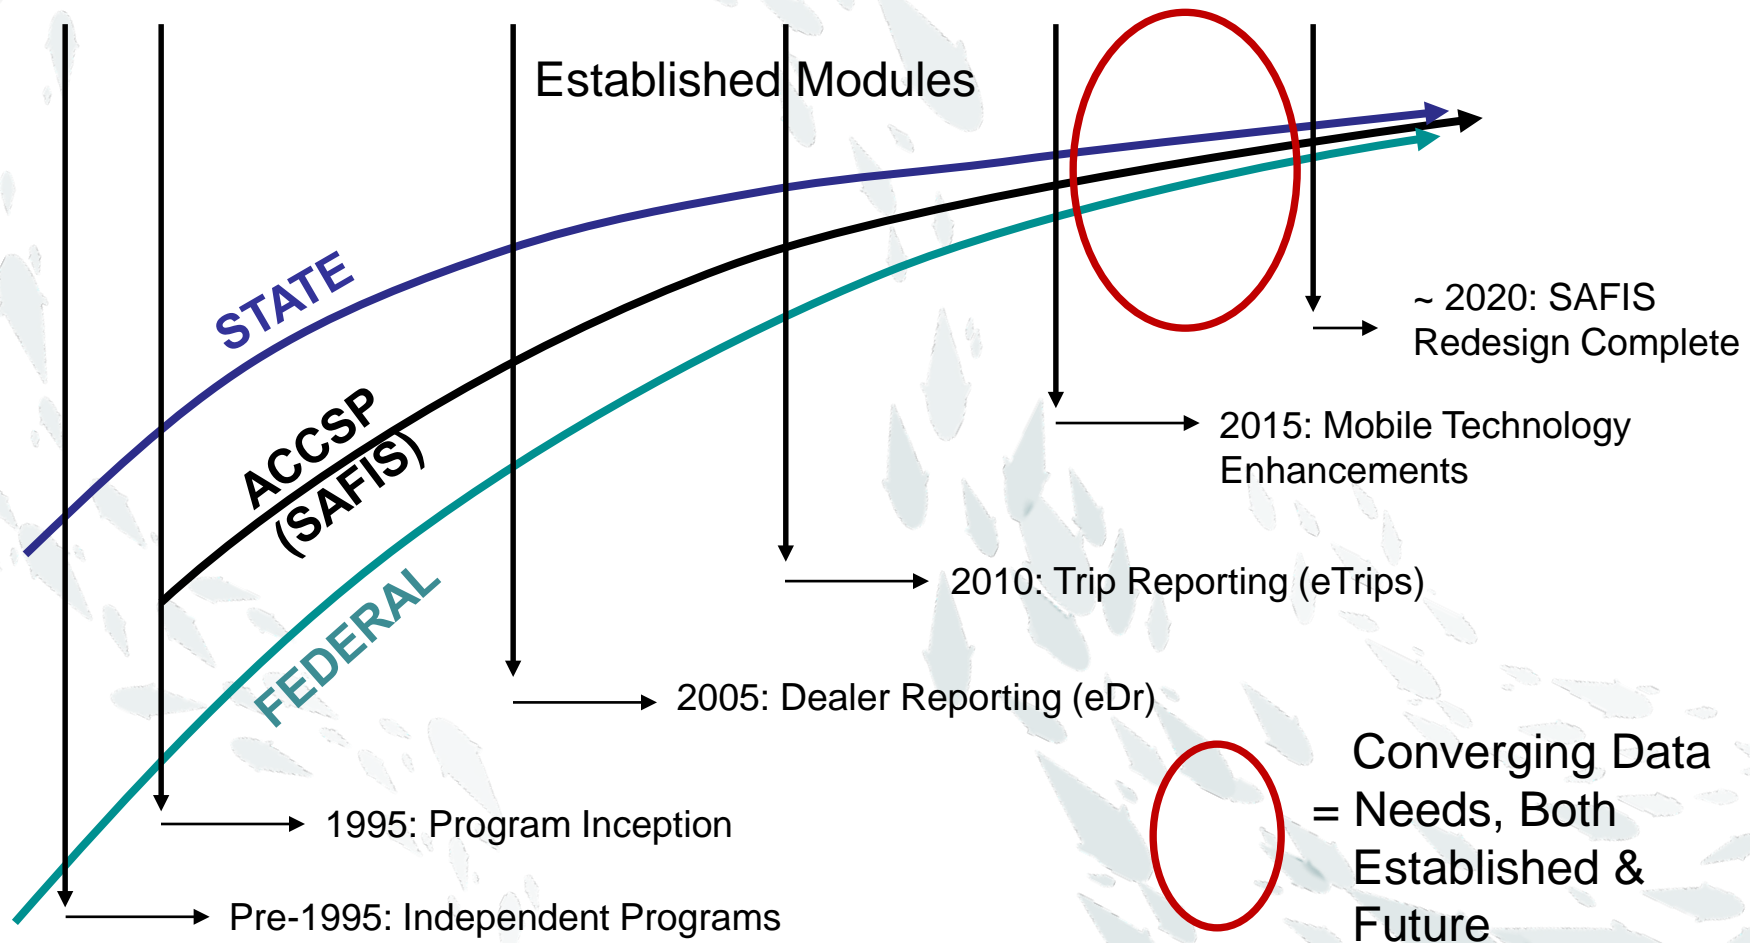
Established Modules

STATE

ACCSP (SAFIS)

FEDERAL

~ 2020: SAFIS Redesign Complete

2015: Mobile Technology Enhancements

2010: Trip Reporting (eTrips)

2005: Dealer Reporting (eDr)

1995: Program Inception

Pre-1995: Independent Programs

= Converging Data Needs, Both Established & Future